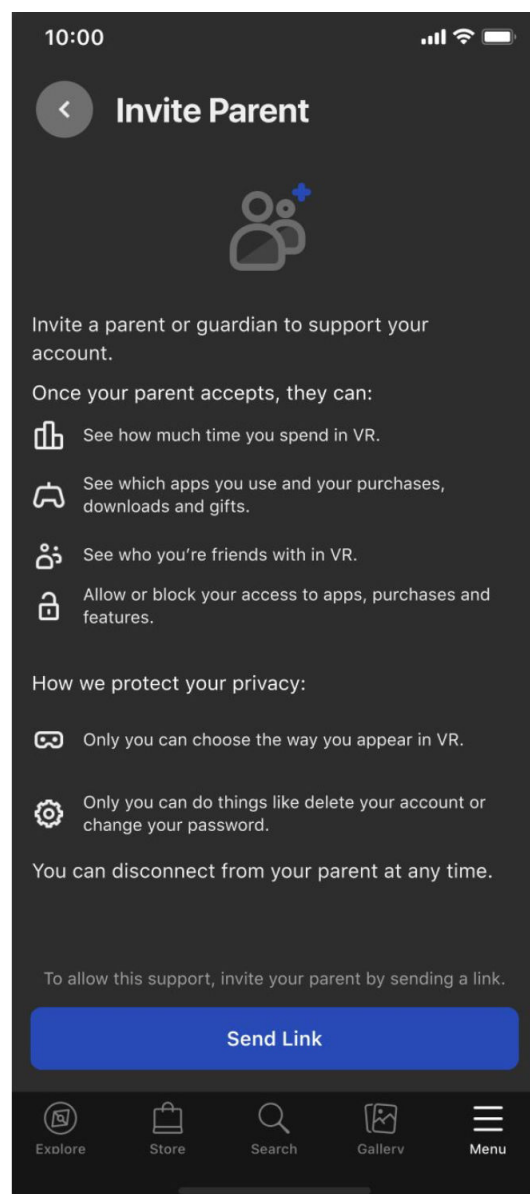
10:00

Invite Parent

Invite a parent or guardian to support your account.

Once your parent accepts, they can:

See how much time you spend in VR.

See which apps you use and your purchases, downloads and gifts.

See who you're friends with in VR.

Allow or block your access to apps, purchases and features.

How we protect your privacy:

Only you can choose the way you appear in VR.

Only you can do things like delete your account or change your password.

You can disconnect from your parent at any time.

To allow this support, invite your parent by sending a link.

Send Link

Explore Store Search Gallery Menu